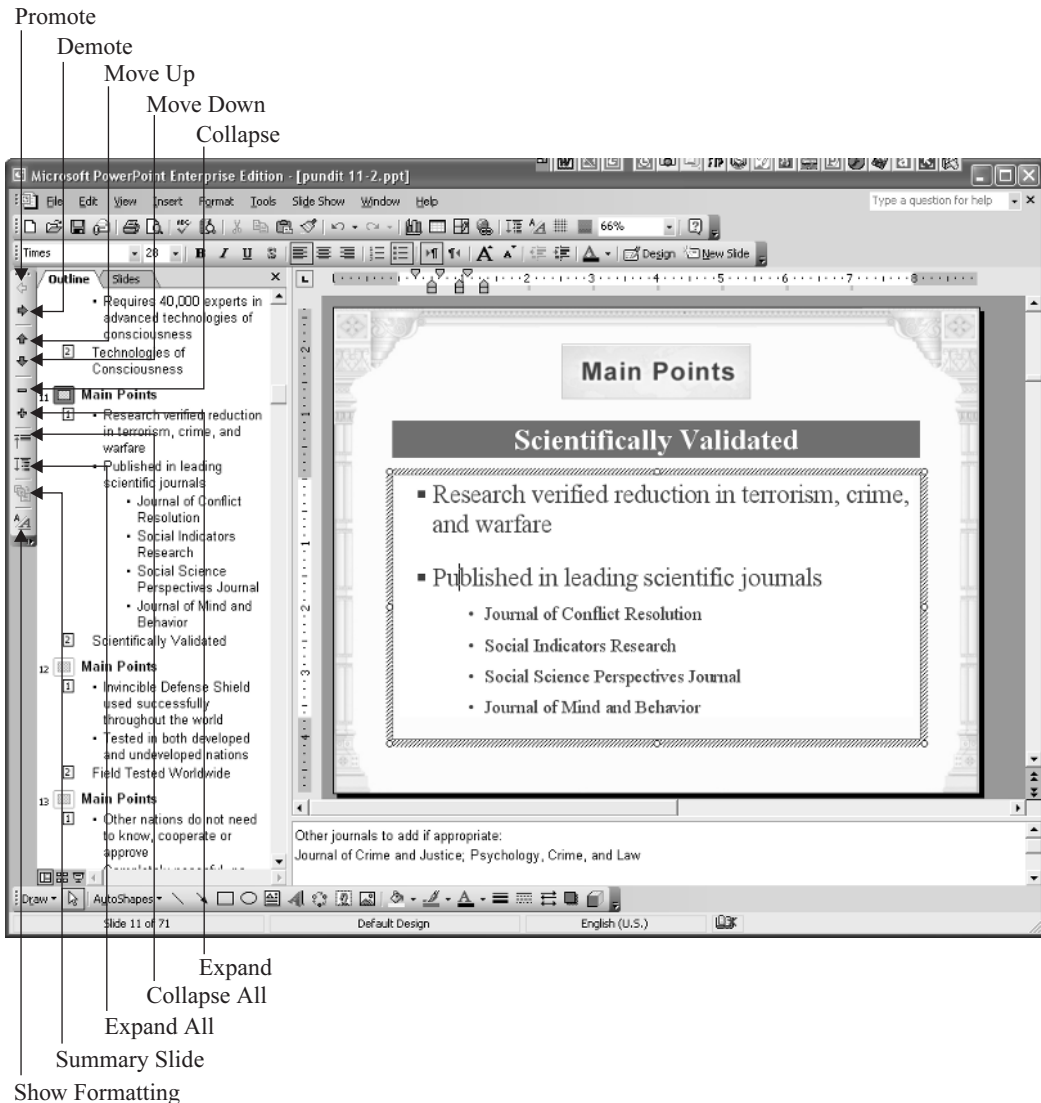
Promote
Demote
Move Up
Move Down
Collapse

Microsoft PowerPoint Enterprise Edition - [pundit 11-2.ppt]

File Edit View Insert Format Tools Slide Show Window Help

Type a question for help

66%

Times 28 B I U S Design New Slide

Outline Slides

• Requires 40,000 experts in advanced technologies of consciousness

2 Technologies of Consciousness

11 Main Points

1 • Research verified reduction in terrorism, crime, and warfare

• Published in leading scientific journals

• Journal of Conflict Resolution

• Social Indicators Research

• Social Science Perspectives Journal

• Journal of Mind and Behavior

2 Scientifically Validated

12 Main Points

1 • Invincible Defense Shield used successfully throughout the world

• Tested in both developed and undeveloped nations

2 Field Tested Worldwide

13 Main Points

1 • Other nations do not need to know, cooperate or approve

Main Points

Scientifically Validated

▪ Research verified reduction in terrorism, crime, and warfare

▪ Published in leading scientific journals

• Journal of Conflict Resolution

• Social Indicators Research

• Social Science Perspectives Journal

• Journal of Mind and Behavior

Other journals to add if appropriate:
Journal of Crime and Justice; Psychology, Crime, and Law

Draw AutoShapes

Slide 11 of 71 Default Design English (U.S.)

Expand
Collapse All
Expand All
Summary Slide
Show Formatting